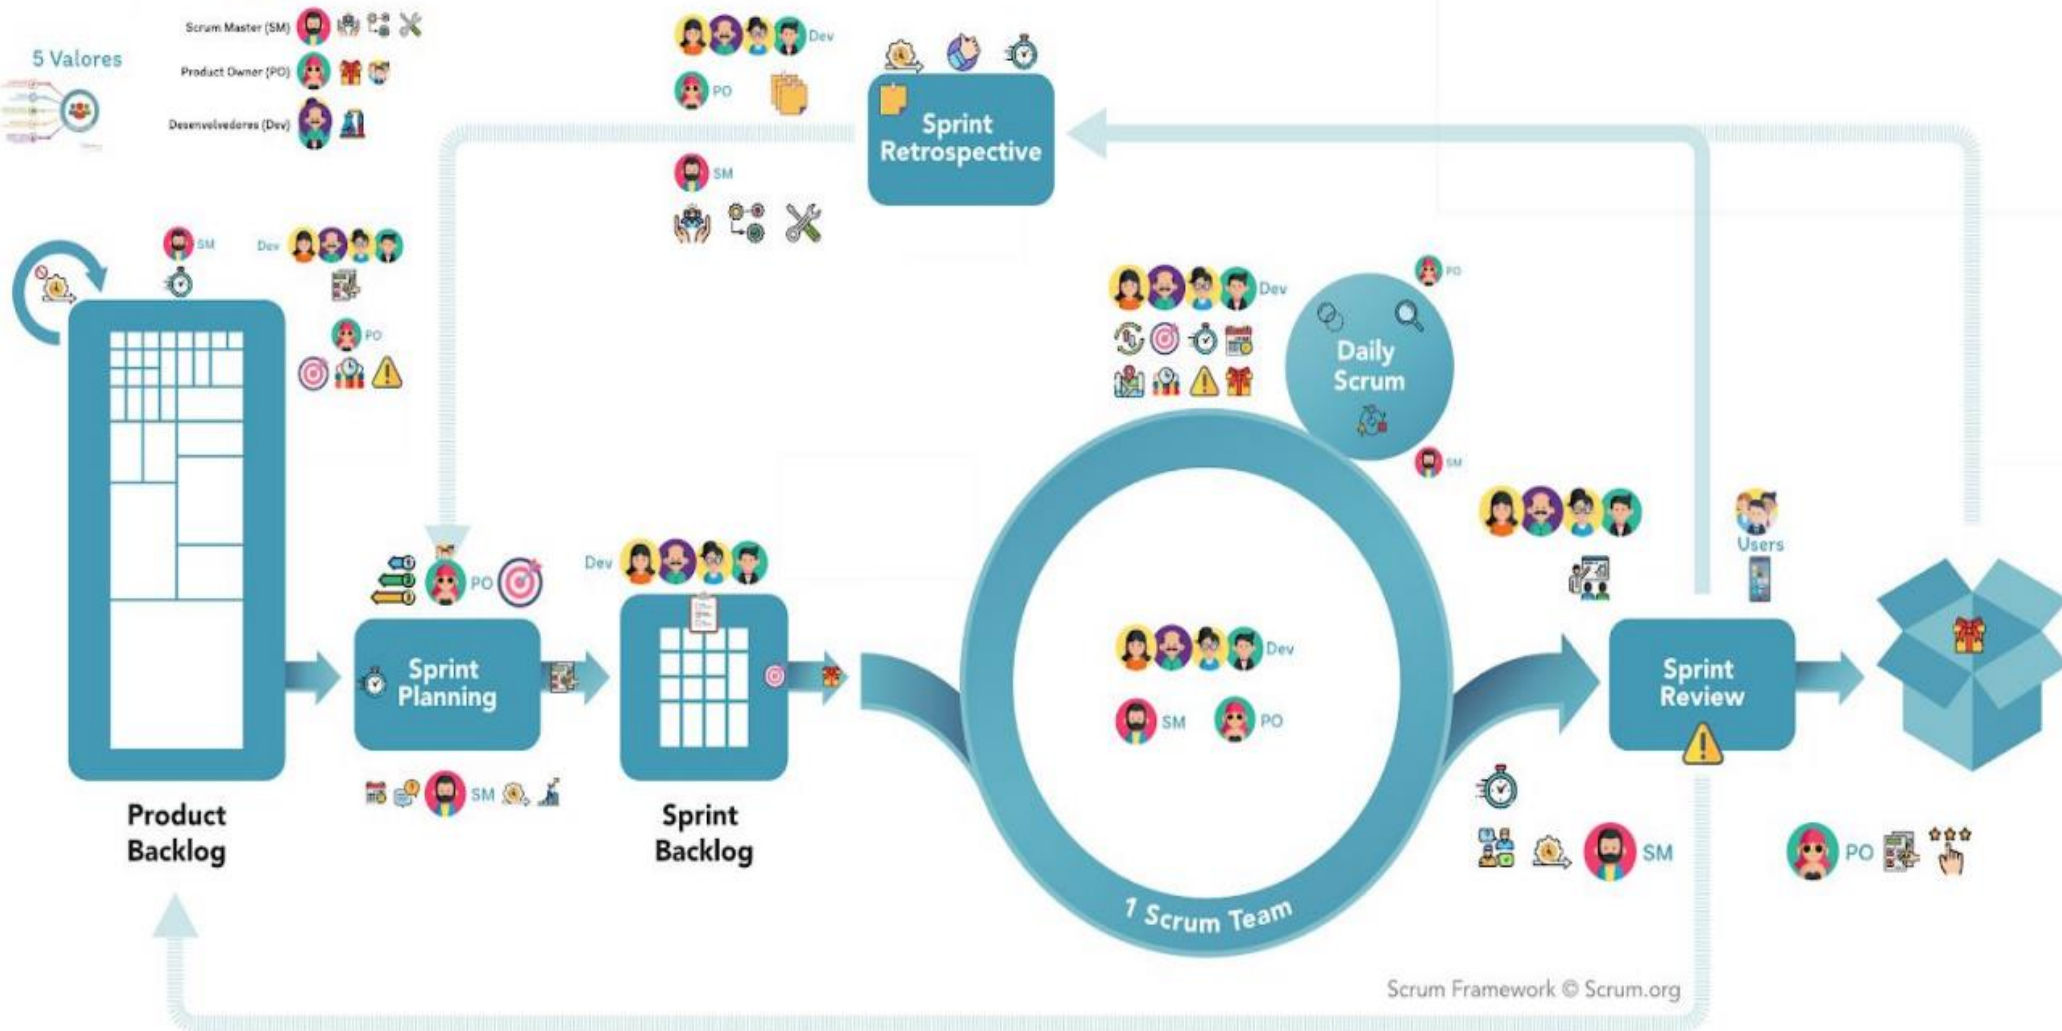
5 Valores

Scrum Master (SM)
Product Owner (PO)
Desenvolvedores (Dev)

Dev
PO
SM

Sprint Retrospective

SM
Dev
PO

Dev
PO
Daily Scrum
SM

PO
Dev
Sprint Planning
SM

Dev
Sprint Backlog

Dev
SM
PO

Users
Sprint Review

SM
PO

Product Backlog

1 Scrum Team

Scrum Framework © Scrum.org